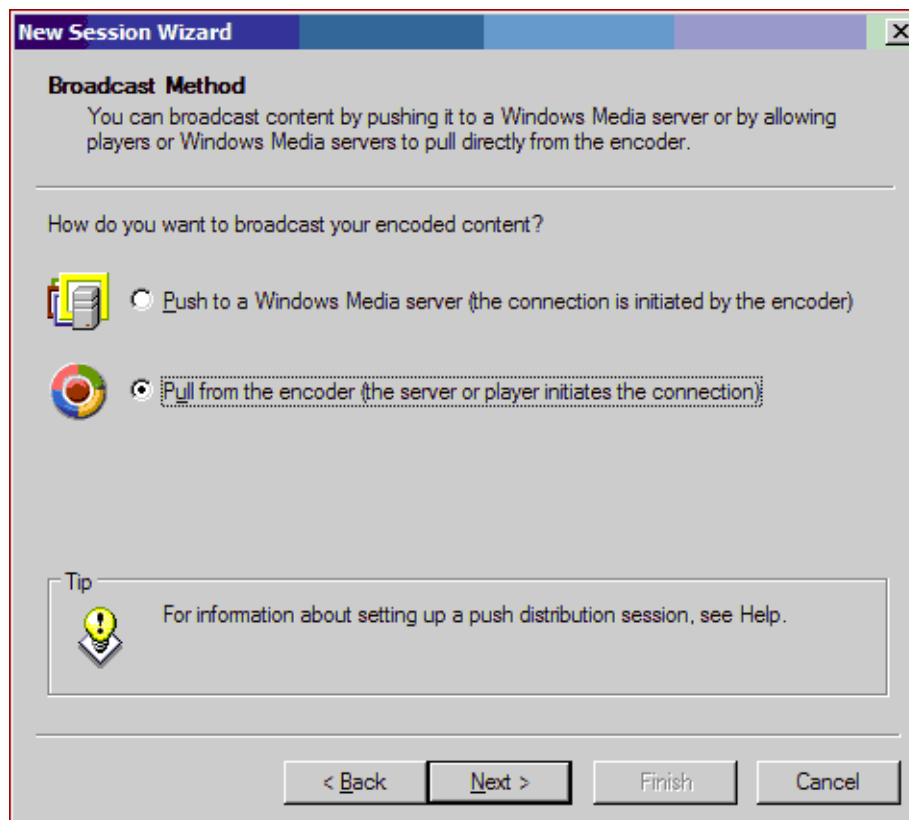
New Session Wizard

Broadcast Method
You can broadcast content by pushing it to a Windows Media server or by allowing players or Windows Media servers to pull directly from the encoder.

How do you want to broadcast your encoded content?

Push to a Windows Media server (the connection is initiated by the encoder)

Pull from the encoder (the server or player initiates the connection)

Tip
For information about setting up a push distribution session, see Help.

< Back
Next >
Finish
Cancel